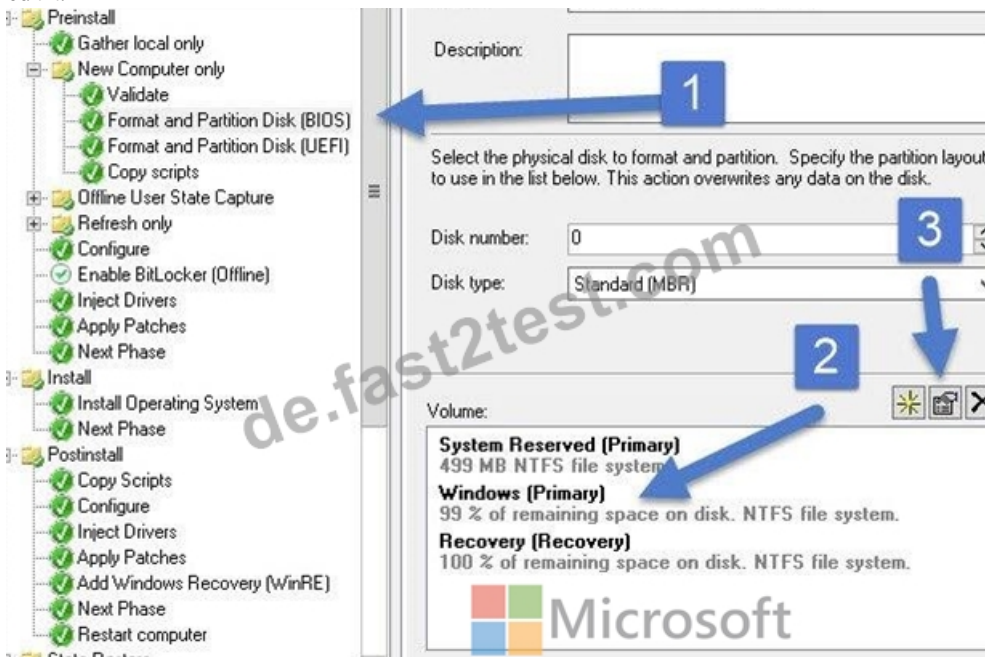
Preinstall
Gather local only
New Computer only
Validate
Format and Partition Disk (BIOS)
Format and Partition Disk (UEFI)
Copy scripts
Offline User State Capture
Refresh only
Configure
Enable BitLocker (Offline)
Inject Drivers
Apply Patches
Next Phase
Install
Install Operating System
Next Phase
Postinstall
Copy Scripts
Configure
Inject Drivers
Apply Patches
Add Windows Recovery (WinRE)
Next Phase
Restart computer

Description:

1

Select the physical disk to format and partition. Specify the partition layout to use in the list below. This action overwrites any data on the disk.

Disk number: 0

3

Disk type: Standard (MBR)

de.fast2test.com

2

Volume:

System Reserved (Primary)
499 MB NTFS file system
Windows (Primary)
99 % of remaining space on disk. NTFS file system.
Recovery (Recovery)
100 % of remaining space on disk. NTFS file system.

Microsoft